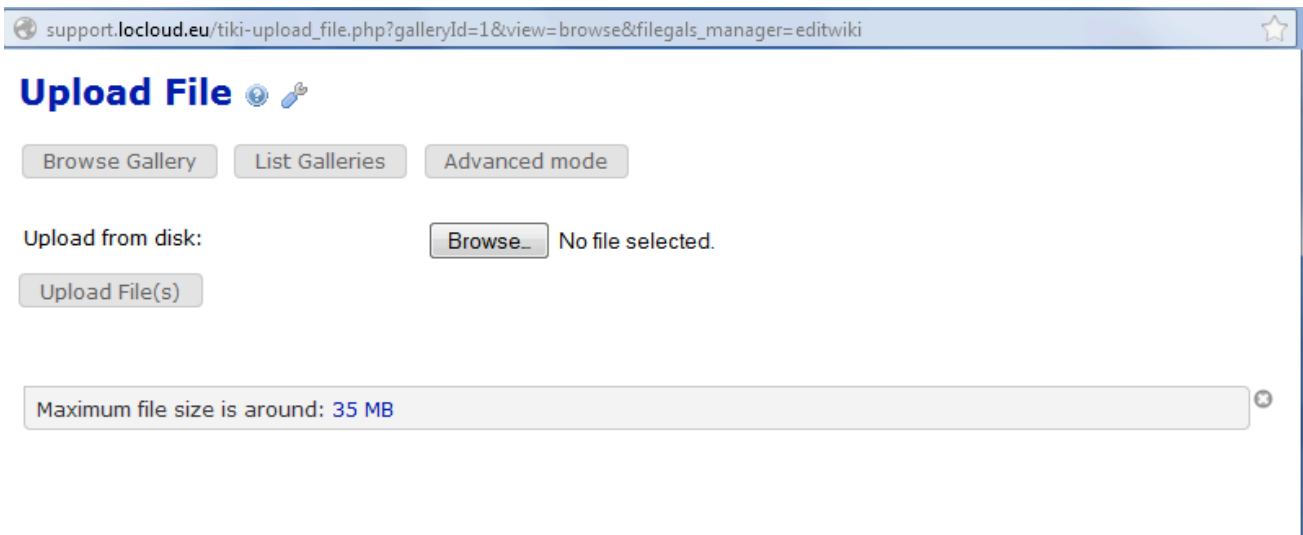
support.locloud.eu/tiki-upload_file.php?galleryId=1&view=browse&filegals_manager=editwiki

Upload File

Browse Gallery List Galleries Advanced mode

Upload from disk: Browse... No file selected.

Upload File(s)

Maximum file size is around: 35 MB